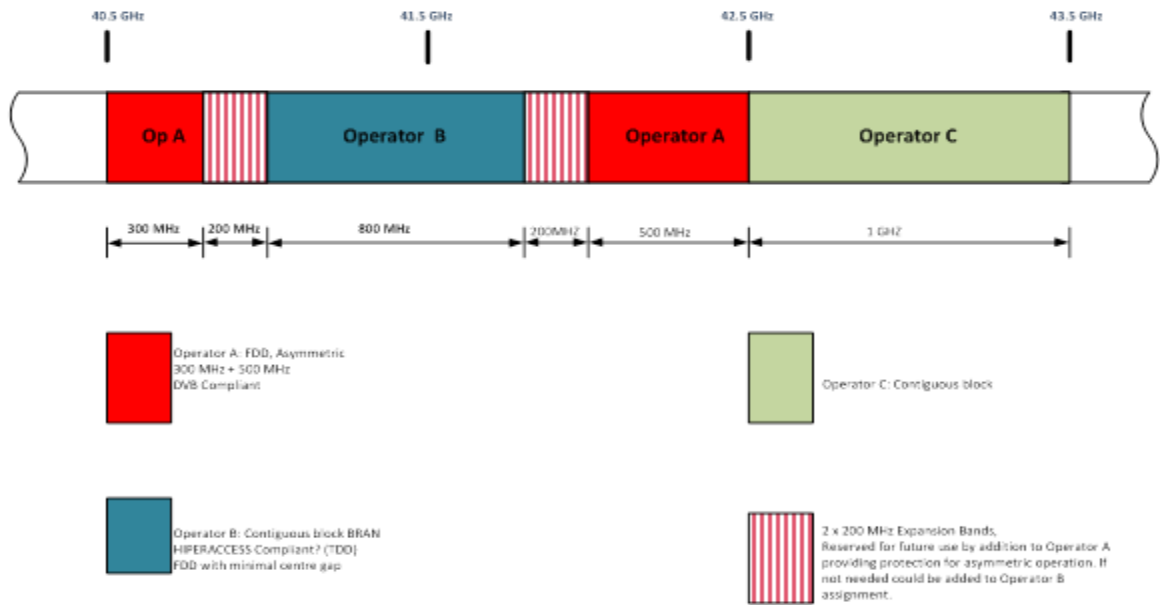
40.5 GHz

41.5 GHz

42.5 GHz

43.5 GHz

Op A

Operator B

Operator A

Operator C

300 MHz

200 MHz

800 MHz

200MHZ

500 MHz

1 GHZ

Operator A: FDD, Asymmetric
300 MHz + 500 MHz
DVB Compliant

Operator C: Contiguous block

Operator B: Contiguous block BRAN HIPERACCESS Compliant? (TDD)
FDD with minimal centre gap

2 x 200 MHz Expansion Bands,
Reserved for future use by addition to Operator A providing protection for asymmetric operation. If not needed could be added to Operator B assignment.